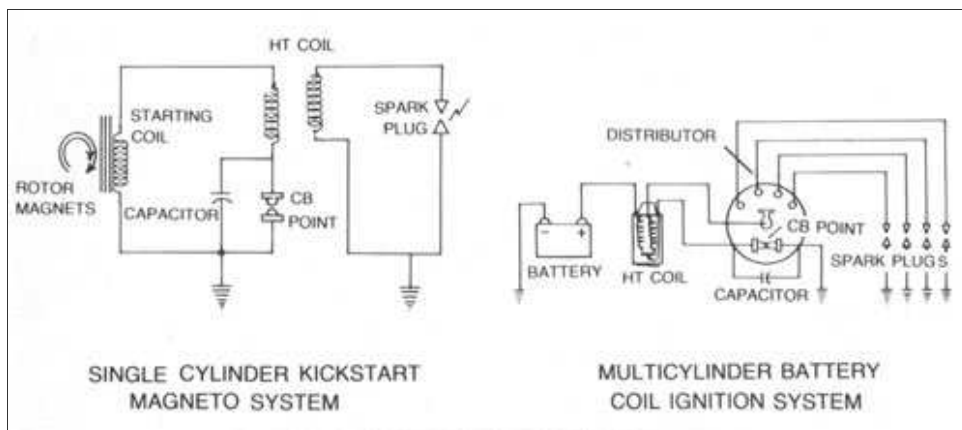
HT COIL

STARTING COIL

SPARK PLUG

ROTOR MAGNETS

CAPACITOR

CB POINT

SINGLE CYLINDER KICKSTART MAGNETO SYSTEM

DISTRIBUTOR

− +

BATTERY

HT COIL

CB POINT

CAPACITOR

SPARK PLUGS

MULTICYLINDER BATTERY COIL IGNITION SYSTEM